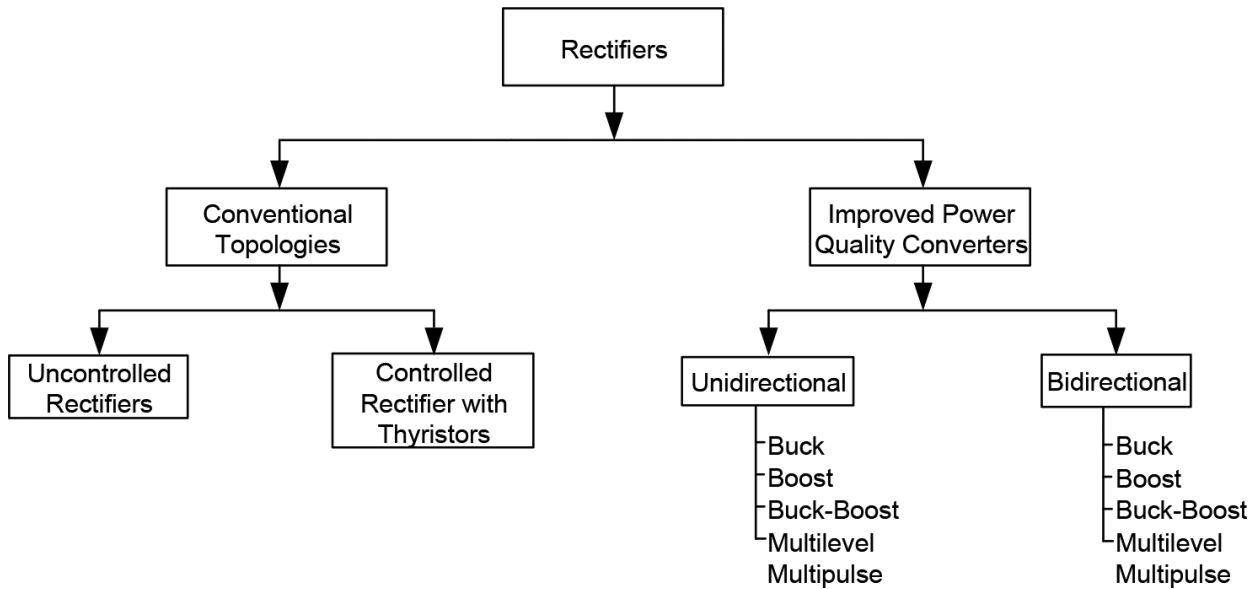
Rectifiers

Conventional Topologies

Improved Power Quality Converters

Uncontrolled Rectifiers

Controlled Rectifier with Thyristors

Unidirectional

Buck
Boost
Buck-Boost
Multilevel
Multipulse

Bidirectional

Buck
Boost
Buck-Boost
Multilevel
Multipulse